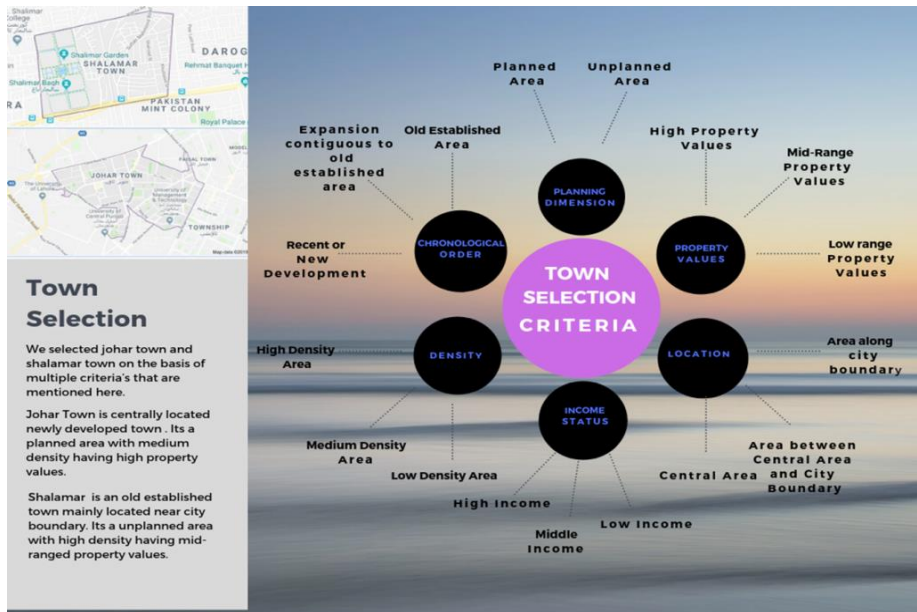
Shalimar College
Shalimar Gardens
SHALAMAR TOWN
Shalimar Bagh
DAROG
Rehmat Banquet H
PAKISTAN MINT COLONY
Royal Palace
College

FAISAL TOWN
JOHAR TOWN
The University of Lahore
University of Management & Technology
TOWNSHIP
Map data ©2018

Town Selection

We selected johar town and shalamar town on the basis of multiple criteria's that are mentioned here.

Johar Town is centrally located newly developed town . Its a planned area with medium density having high property values.

Shalamar is an old established town mainly located near city boundary. Its a unplanned area with high density having mid-ranged property values.

TOWN SELECTION CRITERIA

PLANNING DIMENSION
Planned Area
Unplanned Area

PROPERTY VALUES
High Property Values
Mid-Range Property Values
Low range Property Values

LOCATION
Area along city boundary
Area between Central Area and City Boundary
Central Area

INCOME STATUS
High Income
Middle Income
Low Income

DENSITY
High Density Area
Medium Density Area
Low Density Area

CHRONOLOGICAL ORDER
Expansion contiguous to old established area
Old Established Area
Recent or New Development